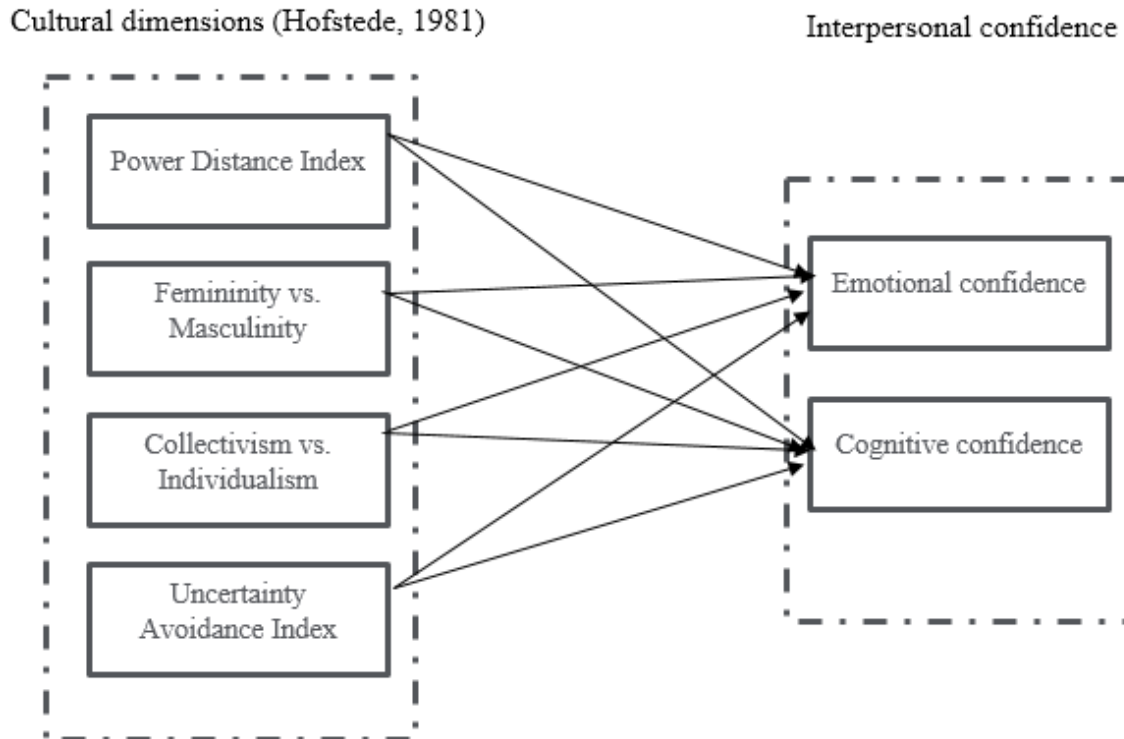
Cultural dimensions (Hofstede, 1981)

Interpersonal confidence

Power Distance Index

Femininity vs. Masculinity

Collectivism vs. Individualism

Uncertainty Avoidance Index

Emotional confidence

Cognitive confidence